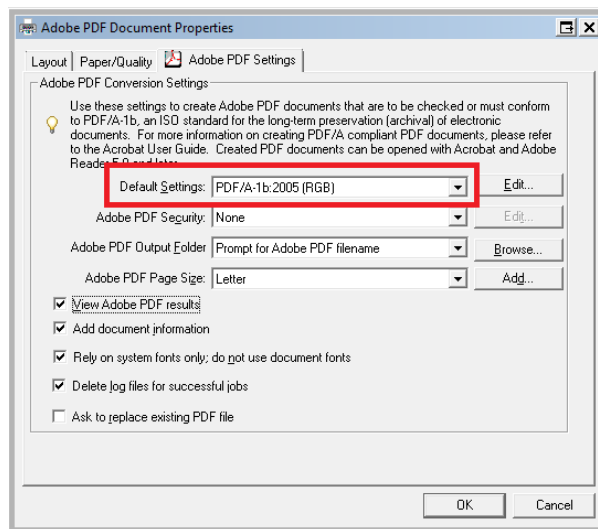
Adobe PDF Document Properties

Layout | Paper/Quality | Adobe PDF Settings

Adobe PDF Conversion Settings

Use these settings to create Adobe PDF documents that are to be checked or must conform to PDF/A-1b, an ISO standard for the long-term preservation (archival) of electronic documents. For more information on creating PDF/A compliant PDF documents, please refer to the Acrobat User Guide. Created PDF documents can be opened with Acrobat and Adobe Reader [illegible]

Default Settings: PDF/A-1b:2005 (RGB) Edit...

Adobe PDF Security: None Edit...

Adobe PDF Output Folder Prompt for Adobe PDF filename Browse...

Adobe PDF Page Size: Letter Add...

View Adobe PDF results

Add document information

Rely on system fonts only; do not use document fonts

Delete log files for successful jobs

Ask to replace existing PDF file

OK Cancel